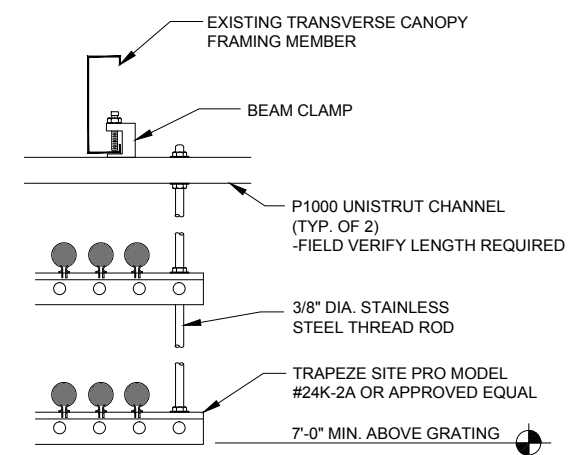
EXISTING TRANSVERSE CANOPY FRAMING MEMBER

BEAM CLAMP

P1000 UNISTRUT CHANNEL (TYP. OF 2) -FIELD VERIFY LENGTH REQUIRED

3/8" DIA. STAINLESS STEEL THREAD ROD

TRAPEZE SITE PRO MODEL #24K-2A OR APPROVED EQUAL

7'-0" MIN. ABOVE GRATING